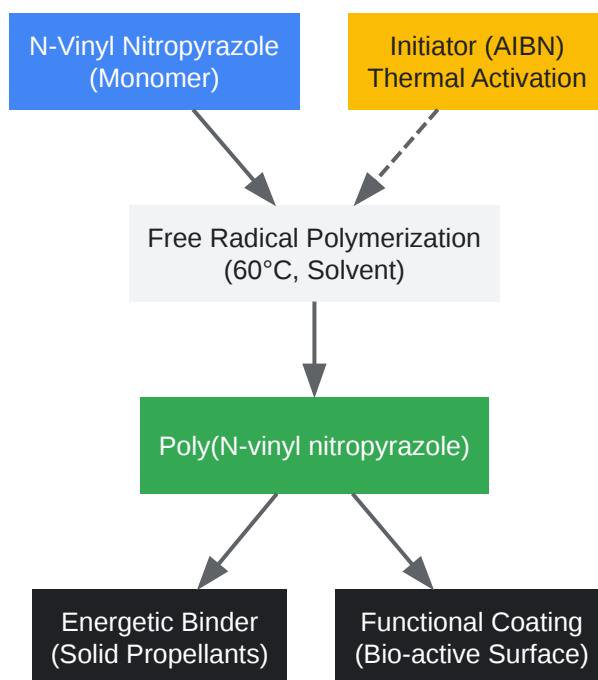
N-Vinyl Nitropyrazole
(Monomer)

Initiator (AIBN)
Thermal Activation

Free Radical Polymerization
(60°C, Solvent)

Poly(N-vinyl nitropyrazole)

Energetic Binder
(Solid Propellants)

Functional Coating
(Bio-active Surface)